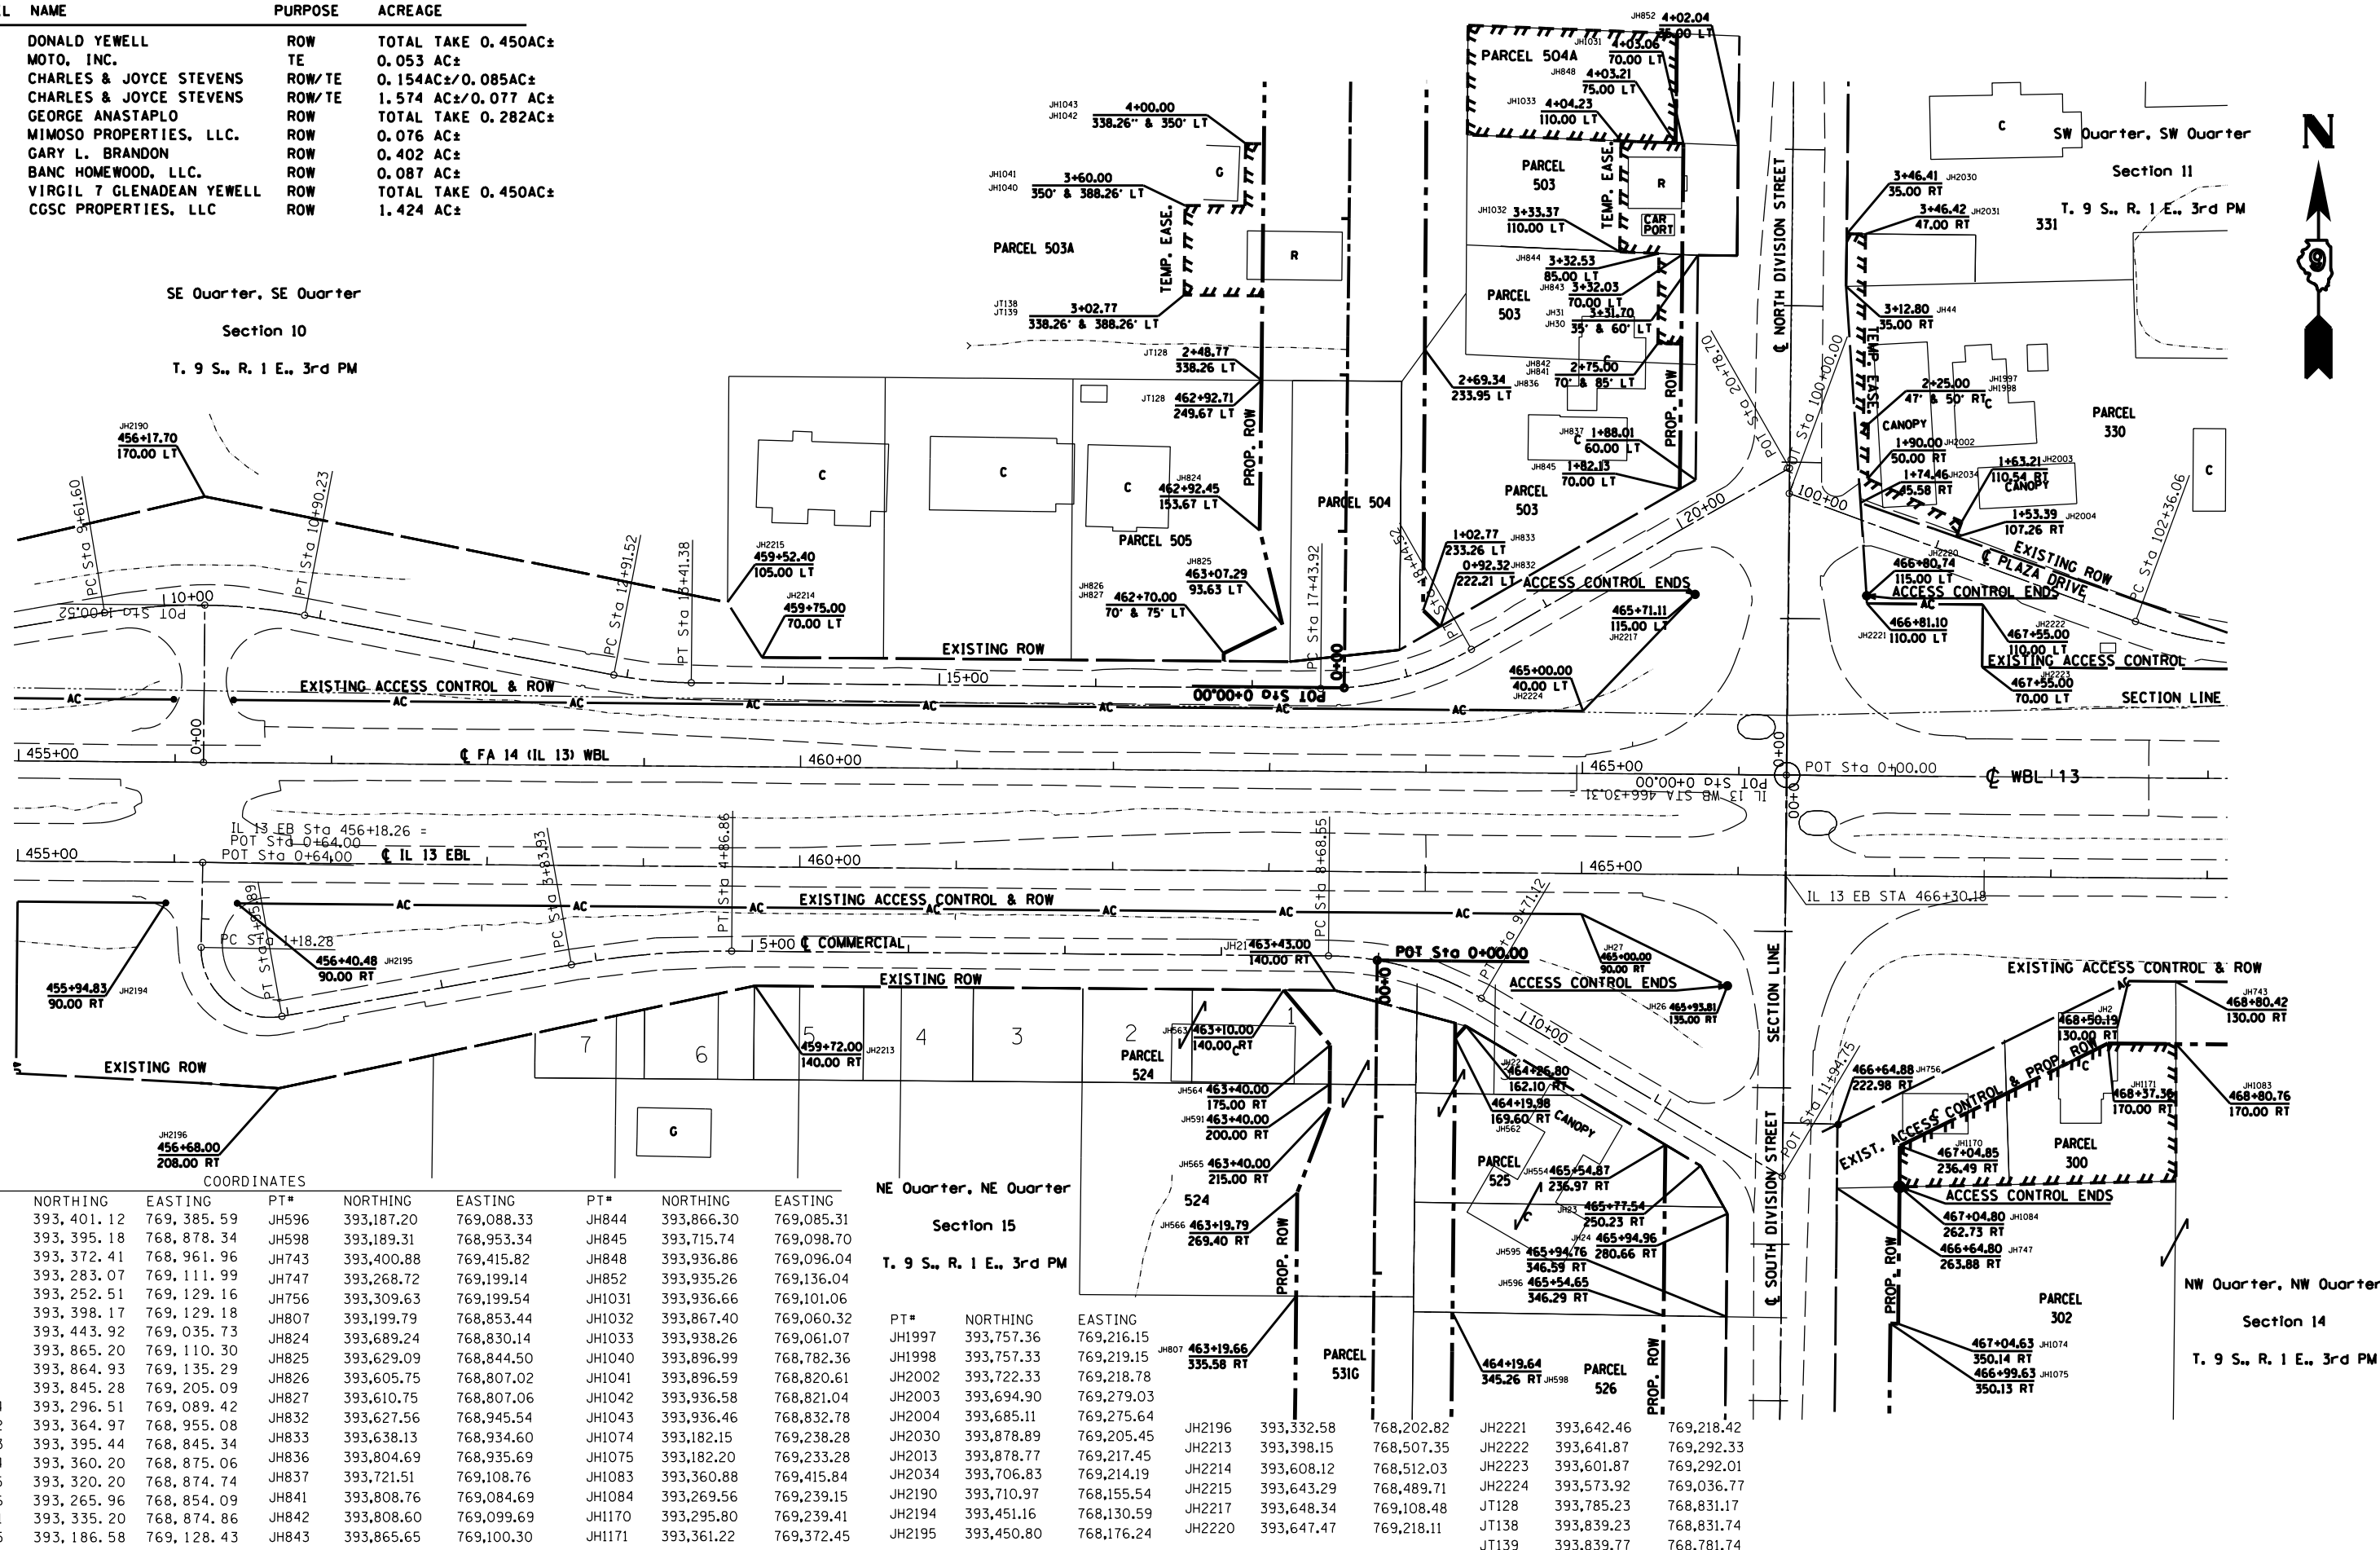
L NAME PURPOSE ACREAGE

| NAME | PURPOSE | ACREAGE |
|---|---|---|
| DONALD YEWELL | ROW | TOTAL TAKE 0.450AC± |
| MOTO, INC. | TE | 0.053 AC± |
| CHARLES & JOYCE STEVENS | ROW/TE | 0.154AC±/0.085AC± |
| CHARLES & JOYCE STEVENS | ROW/TE | 1.574 AC±/0.077 AC± |
| GEORGE ANASTAPLO | ROW | TOTAL TAKE 0.282AC± |
| MIMOSO PROPERTIES, LLC. | ROW | 0.076 AC± |
| GARY L. BRANDON | ROW | 0.402 AC± |
| BANC HOMEWOOD, LLC. | ROW | 0.087 AC± |
| VIRGIL 7 GLENADEAN YEWELL | ROW | TOTAL TAKE 0.450AC± |
| CGSC PROPERTIES, LLC | ROW | 1.424 AC± |

SE Quarter, SE Quarter
Section 10
T. 9 S., R. 1 E., 3rd PM

SW Quarter, SW Quarter
Section 11
T. 9 S., R. 1 E., 3rd PM
331

NE Quarter, NE Quarter
Section 15
T. 9 S., R. 1 E., 3rd PM

NW Quarter, NW Quarter
Section 14
T. 9 S., R. 1 E., 3rd PM

N

PARCEL 504A
PARCEL 503
PARCEL 503A
PARCEL 504
PARCEL 505
PARCEL 330
PARCEL 524
PARCEL 525
PARCEL 531G
PARCEL 526
PARCEL 300
PARCEL 302

TEMP. EASE.
PROP. ROW
CAR PORT
CANOPY
EXISTING ROW
EXISTING ACCESS CONTROL & ROW
ACCESS CONTROL ENDS
EXISTING ACCESS CONTROL
SECTION LINE
℄ NORTH DIVISION STREET
℄ SOUTH DIVISION STREET
℄ PLAZA DRIVE
℄ FA 14 (IL 13) WBL
℄ IL 13 EBL
℄ WBL 13
℄ COMMERCIAL
EXIST. ACCESS CONTROL & PROP. ROW
POT Sta 0+00.00
IL 13 WB STA 466+30.31 = POT Sta 0+00.00
IL 13 EB Sta 456+18.26 = POT Sta 0+64.00
POT Sta 0+64.00
IL 13 EB STA 466+30.18
POT Sta 100+00.00
POT Sta 102+36.06
POT Sta 100+52
PC Sta 9+61.60
PT Sta 10+90.23
PC Sta 12+91.52
PT Sta 13+41.38
PC Sta 17+43.92
PC Sta 1+18.28
PT Sta 2+55.89
PC Sta 3+83.93
PT Sta 4+86.86
PC Sta 8+68.55
PT Sta 9+71.12
POT Sta 11+94.75
455+00 460+00 465+00 10+00 15+00 5+00 110+00 120+00 100+00

JH1043 JH1042 4+00.00 338.26' & 350' LT
JH1041 JH1040 3+60.00 350' & 388.26' LT
JT138 JT139 3+02.77 338.26' & 388.26' LT
JT128 2+48.77 338.26 LT
JT128 462+92.71 249.67 LT
JH824 462+92.45 153.67 LT
JH825 463+07.29 93.63 LT
JH826 JH827 462+70.00 70' & 75' LT
JH2215 459+52.40 105.00 LT
JH2214 459+75.00 70.00 LT
JH2190 456+17.70 170.00 LT
JH852 4+02.04 35.00 LT
JH1031 4+03.06 70.00 LT
JH848 4+03.21 75.00 LT
JH1033 4+04.23 110.00 LT
JH1032 3+33.37 110.00 LT
JH844 3+32.53 85.00 LT
JH843 3+32.03 70.00 LT
JH31 JH30 3+31.70 35' & 60' LT
JH842 JH841 2+75.00 70' & 85' LT
JH836 2+69.34 233.95 LT
JH837 1+88.01 60.00 LT
JH845 1+82.13 70.00 LT
JH833 1+02.77 233.26 LT
JH832 0+92.32 222.21 LT
465+71.11 115.00 LT JH2217
465+00.00 40.00 LT JH2224
3+46.41 35.00 RT JH2030
3+46.42 47.00 RT JH2031
3+12.80 35.00 RT JH44
2+25.00 47' & 50' RT JH1997 JH1998
1+90.00 50.00 RT JH2002
1+74.46 45.58 RT JH2034
1+63.21 110.54 RT JH2003
1+53.39 107.26 RT JH2004
466+80.74 115.00 LT JH2220
466+81.10 110.00 LT JH2221
467+55.00 110.00 LT JH2222
467+55.00 70.00 LT JH2223
455+94.83 90.00 RT JH2194
456+40.48 90.00 RT JH2195
456+68.00 208.00 RT JH2196
459+72.00 140.00 RT JH2213
JH21 463+43.00 140.00 RT
JH27 465+00.00 90.00 RT
JH26 465+93.81 135.00 RT
JH563 463+10.00 140.00 RT
JH564 463+40.00 175.00 RT
JH591 463+40.00 200.00 RT
JH565 463+40.00 215.00 RT
JH566 463+19.79 269.40 RT
JH807 463+19.66 335.58 RT
JH22 464+26.80 162.10 RT
464+19.98 169.60 RT JH562
JH554 465+54.87 236.97 RT
JH23 465+77.54 250.23 RT
JH24 465+94.96 280.66 RT
JH595 465+94.76 346.59 RT
JH596 465+54.65 346.29 RT
464+19.64 345.26 RT JH598
466+64.88 222.98 RT JH756
JH2 468+50.19 130.00 RT
JH743 468+80.42 130.00 RT
JH1171 468+37.36 170.00 RT
JH1083 468+80.76 170.00 RT
JH1170 467+04.85 236.49 RT
467+04.80 262.73 RT JH1084
466+64.80 263.88 RT JH747
467+04.63 350.14 RT JH1074
466+99.63 350.13 RT JH1075

AC  C  R  G  1 2 3 4 5 6 7 524

COORDINATES

| NORTHING | EASTING | PT# | NORTHING | EASTING | PT# | NORTHING | EASTING |
|---|---|---|---|---|---|---|---|
| 393,401.12 | 769,385.59 | JH596 | 393,187.20 | 769,088.33 | JH844 | 393,866.30 | 769,085.31 |
| 393,395.18 | 768,878.34 | JH598 | 393,189.31 | 768,953.34 | JH845 | 393,715.74 | 769,098.70 |
| 393,372.41 | 768,961.96 | JH743 | 393,400.88 | 769,415.82 | JH848 | 393,936.86 | 769,096.04 |
| 393,283.07 | 769,111.99 | JH747 | 393,268.72 | 769,199.14 | JH852 | 393,935.26 | 769,136.04 |
| 393,252.51 | 769,129.16 | JH756 | 393,309.63 | 769,199.54 | JH1031 | 393,936.66 | 769,101.06 |
| 393,398.17 | 769,129.18 | JH807 | 393,199.79 | 768,853.44 | JH1032 | 393,867.40 | 769,060.32 |
| 393,443.92 | 769,035.73 | JH824 | 393,689.24 | 768,830.14 | JH1033 | 393,938.26 | 769,061.07 |
| 393,865.20 | 769,110.30 | JH825 | 393,629.09 | 768,844.50 | JH1040 | 393,896.99 | 768,782.36 |
| 393,864.93 | 769,135.29 | JH826 | 393,605.75 | 768,807.02 | JH1041 | 393,896.59 | 768,820.61 |
| 393,845.28 | 769,205.09 | JH827 | 393,610.75 | 768,807.06 | JH1042 | 393,936.58 | 768,821.04 |
| 393,296.51 | 769,089.42 | JH832 | 393,627.56 | 768,945.54 | JH1043 | 393,936.46 | 768,832.78 |
| 393,364.97 | 768,955.08 | JH833 | 393,638.13 | 768,934.60 | JH1074 | 393,182.15 | 769,238.28 |
| 393,395.44 | 768,845.34 | JH836 | 393,804.69 | 768,935.69 | JH1075 | 393,182.20 | 769,233.28 |
| 393,360.20 | 768,875.06 | JH837 | 393,721.51 | 769,108.76 | JH1083 | 393,360.88 | 769,415.84 |
| 393,320.20 | 768,874.74 | JH841 | 393,808.76 | 769,084.69 | JH1084 | 393,269.56 | 769,239.15 |
| 393,265.96 | 768,854.09 | JH842 | 393,808.60 | 769,099.69 | JH1170 | 393,295.80 | 769,239.41 |
| 393,335.20 | 768,874.86 | JH843 | 393,865.65 | 769,100.30 | JH1171 | 393,361.22 | 769,372.45 |
| 393,186.58 | 769,128.43 | | | | | | |

| PT# | NORTHING | EASTING |
|---|---|---|
| JH1997 | 393,757.36 | 769,216.15 |
| JH1998 | 393,757.33 | 769,219.15 |
| JH2002 | 393,722.33 | 769,218.78 |
| JH2003 | 393,694.90 | 769,279.03 |
| JH2004 | 393,685.11 | 769,275.64 |
| JH2030 | 393,878.89 | 769,205.45 |
| JH2013 | 393,878.77 | 769,217.45 |
| JH2034 | 393,706.83 | 769,214.19 |
| JH2190 | 393,710.97 | 768,155.54 |
| JH2194 | 393,451.16 | 768,130.59 |
| JH2195 | 393,450.80 | 768,176.24 |

| PT# | NORTHING | EASTING | PT# | NORTHING | EASTING |
|---|---|---|---|---|---|
| JH2196 | 393,332.58 | 768,202.82 | JH2221 | 393,642.46 | 769,218.42 |
| JH2213 | 393,398.15 | 768,507.35 | JH2222 | 393,641.87 | 769,292.33 |
| JH2214 | 393,608.12 | 768,512.03 | JH2223 | 393,601.87 | 769,292.01 |
| JH2215 | 393,643.29 | 768,489.71 | JH2224 | 393,573.92 | 769,036.77 |
| JH2217 | 393,648.34 | 769,108.48 | JT128 | 393,785.23 | 768,831.17 |
| JH2220 | 393,647.47 | 769,218.11 | JT138 | 393,839.23 | 768,831.74 |
| | | | JT139 | 393,839.77 | 768,781.74 |